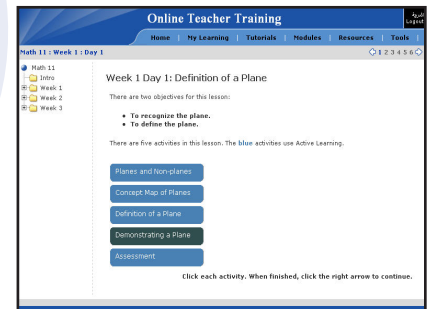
Online Teacher Training

العربية
Logout

Home | My Learning | Tutorials | Modules | Resources | Tools

Math 11 : Week 1 : Day 1

1 2 3 4 5 6

Math 11
Intro
Week 1
Week 2
Week 3

Week 1 Day 1: Definition of a Plane

There are two objectives for this lesson:

- To recognize the plane.
- To define the plane.

There are five activities in this lesson. The blue activities use Active Learning.

Planes and Non-planes

Concept Map of Planes

Definition of a Plane

Demonstrating a Plane

Assessment

Click each activity. When finished, click the right arrow to continue.